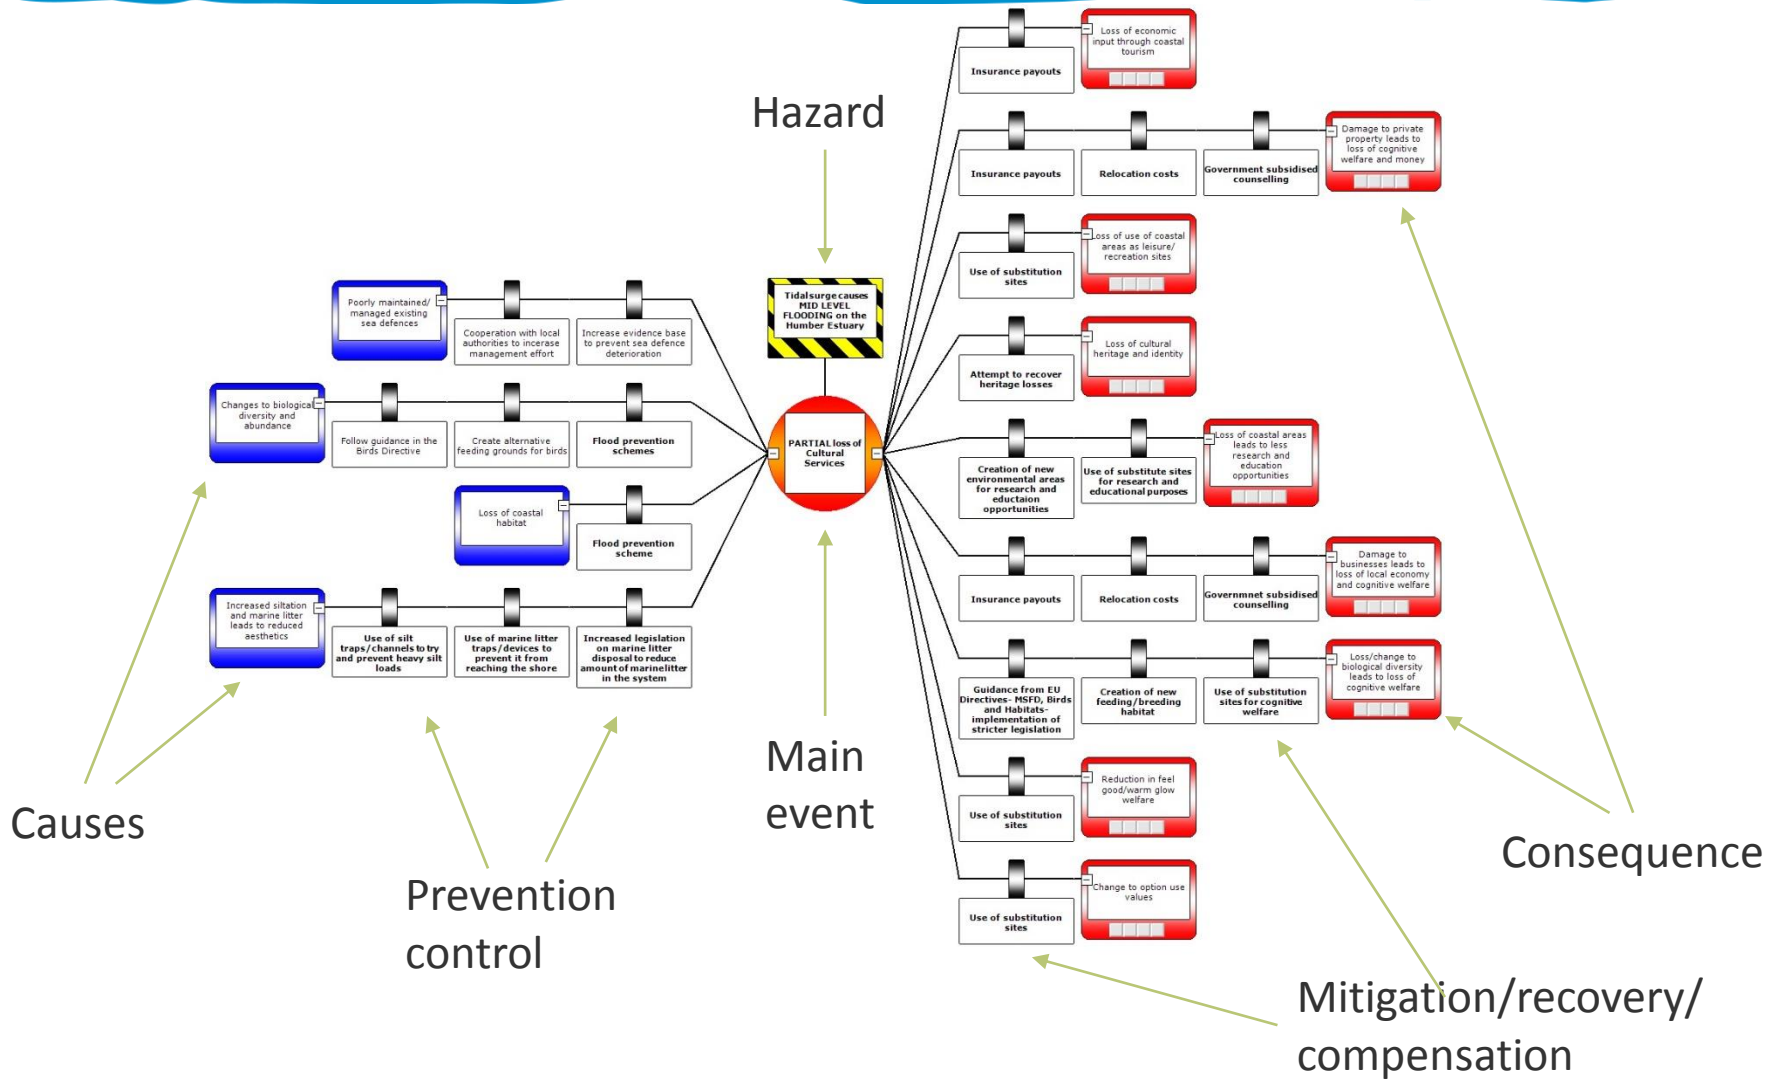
Hazard

Tidalsurge causes MID LEVEL FLOODING on the Humber Estuary

PARTIAL loss of Cultural Services

Main event

Poorly maintained/ managed existing sea defences

Cooperation with local authorities to incerase management effort

Increase evidence base to prevent sea defence deterioration

Changes to biological diversity and abundance

Follow guidance in the Birds Directive

Create alternative feeding grounds for birds

Flood prevention schemes

Loss of coastal habitat

Flood prevention scheme

Increased siltation and marine litter leads to reduced aesthetics

Use of silt traps/channels to try and prevent heavy silt loads

Use of marine litter traps/devices to prevent it from reaching the shore

Increased legislation on marine litter disposal to reduce amount of marinelitter in the system

Causes

Prevention control

Insurance payouts

Loss of economic input through coastal tourism

Insurance payouts

Relocation costs

Government subsidised counselling

Damage to private property leads to loss of cognitive welfare and money

Use of substitution sites

Loss of use of coastal areas as leisure/ recreation sites

Attempt to recover heritage losses

Loss of cultural heritage and identity

Creation of new environmental areas for research and eductaion opportunities

Use of substitute sites for research and educational purposes

Loss of coastal areas leads to less research and education opportunities

Insurance payouts

Relocation costs

Governmnet subsidised counselling

Damage to businesses leads to loss of local economy and cognitive welfare

Guidance from EU Directives- MSFD, Birds and Habitats- implementation of stricter legislation

Creation of new feeding/breeding habitat

Use of substitution sites for cognitive welfare

Loss/change to biological diversity leads to loss of cognitive welfare

Use of substitution sites

Reduction in feel good/warm glow welfare

Use of substitution sites

Change to option use values

Consequence

Mitigation/recovery/ compensation